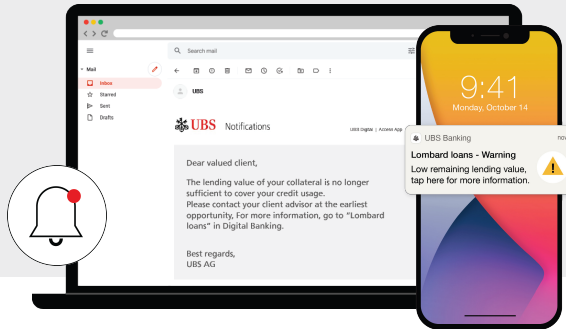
Search mail

Mail

Inbox

Starred

Sent

Drafts

UBS

UBS Notifications

UBS Digital | Access App

Dear valued client,

The lending value of your collateral is no longer sufficient to cover your credit usage.
Please contact your client advisor at the earliest opportunity, For more information, go to "Lombard loans" in Digital Banking.

Best regards,
UBS AG

9:41
Monday, October 14

UBS Banking
now

Lombard loans - Warning
Low remaining lending value, tap here for more information.